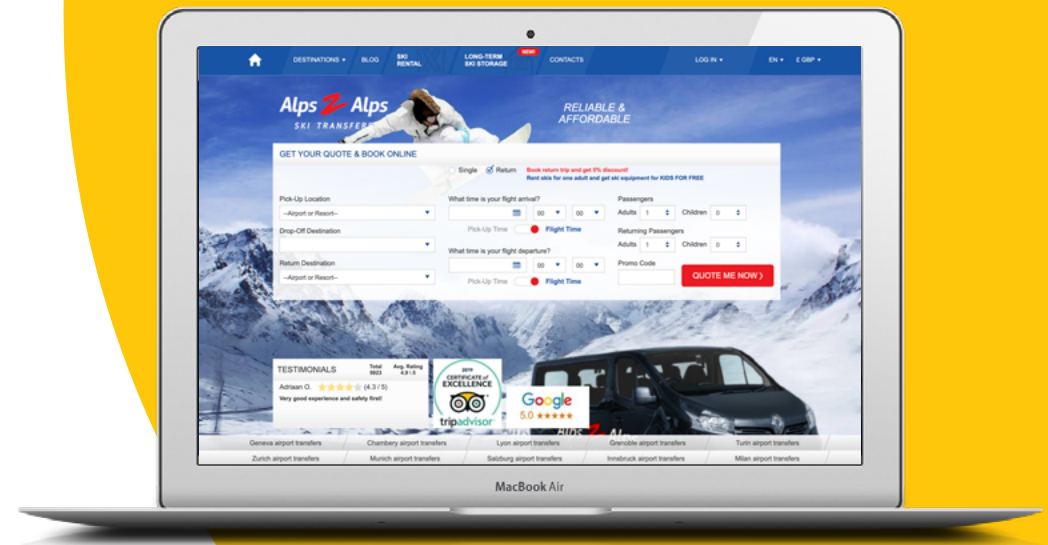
DESTINATIONS ▾ BLOG SKI RENTAL LONG-TERM SKI STORAGE NEW! CONTACTS LOG IN ▾ EN ▾ £ GBP ▾

Alps 2 Alps
SKI TRANSFERS

RELIABLE & AFFORDABLE

GET YOUR QUOTE & BOOK ONLINE

Single Return Book return trip and get 5% discount!
Rent skis for one adult and get ski equipment for KIDS FOR FREE

Pick-Up Location
--Airport or Resort--
Drop-Off Destination
Return Destination
--Airport or Resort--

What time is your flight arrival?
00 00
Pick-Up Time Flight Time
What time is your flight departure?
00 00
Pick-Up Time Flight Time

Passengers
Adults 1 Children 0
Returning Passengers
Adults 1 Children 0
Promo Code
QUOTE ME NOW ›

TESTIMONIALS Total 5503 Avg. Rating 4.9 / 5
Adriaan O. (4.3 / 5)
Very good experience and safety first!

2019 CERTIFICATE of EXCELLENCE tripadvisor

Google 5.0 ★★★★★

Geneva airport transfers | Chambery airport transfers | Lyon airport transfers | Grenoble airport transfers | Turin airport transfers
Zurich airport transfers | Munich airport transfers | Salzburg airport transfers | Innsbruck airport transfers | Milan airport transfers

MacBook Air